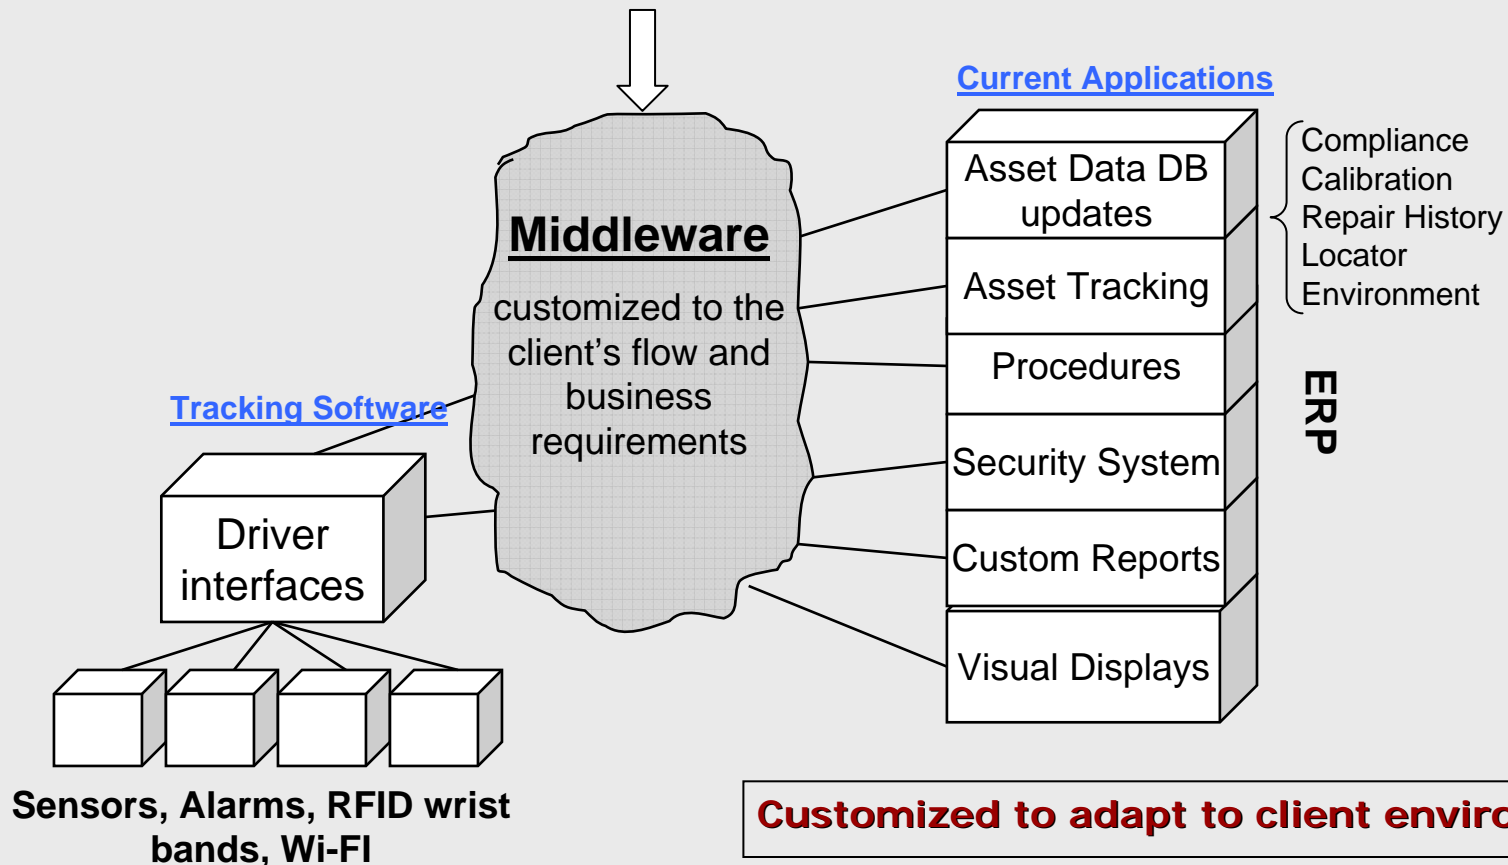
Current Applications

Middleware

customized to the client's flow and business requirements

Asset Data DB updates

Asset Tracking

Procedures

Security System

Custom Reports

Visual Displays

Compliance
Calibration
Repair History
Locator
Environment

ERP

Tracking Software

Driver interfaces

Sensors, Alarms, RFID wrist bands, Wi-FI

Customized to adapt to client enviro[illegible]